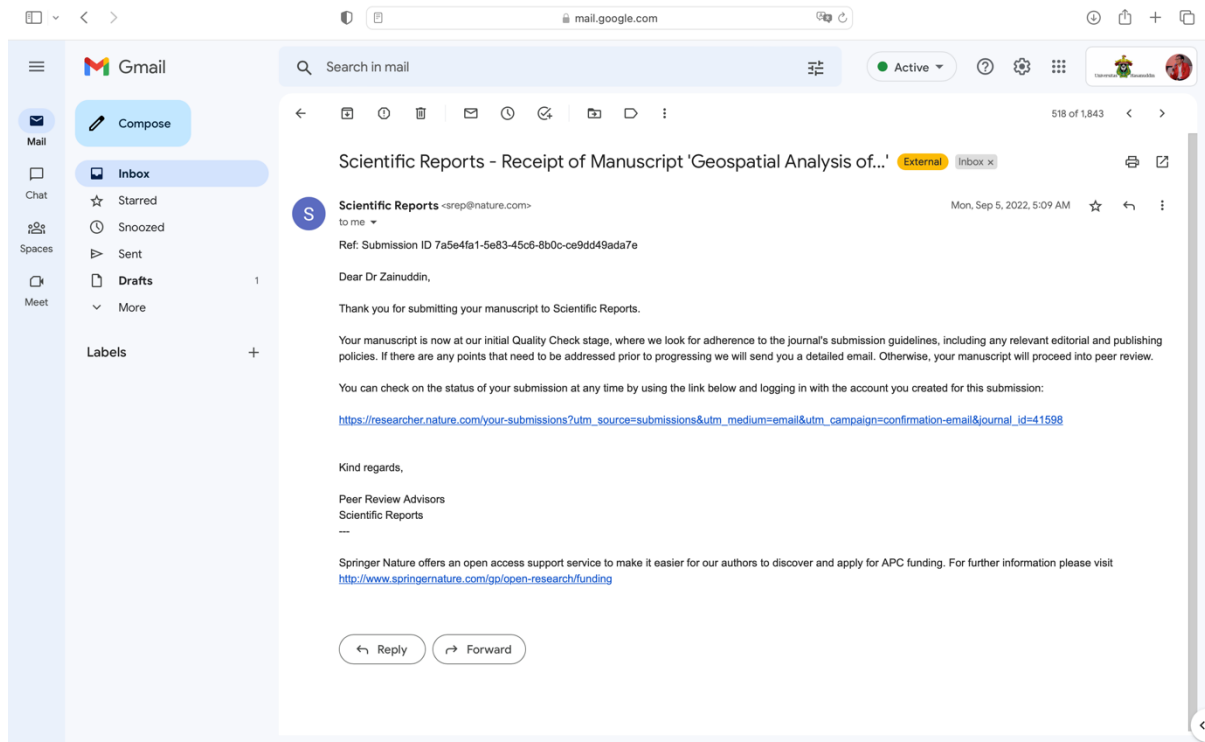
mail.google.com

Gmail

Search in mail

Active

Universitas Hasanuddin

Compose

Mail

Chat

Spaces

Meet

Inbox

Starred

Snoozed

Sent

Drafts 1

More

Labels +

518 of 1,843

Scientific Reports - Receipt of Manuscript 'Geospatial Analysis of...' External Inbox ×

S

Scientific Reports <srep@nature.com>
to me

Mon, Sep 5, 2022, 5:09 AM

Ref: Submission ID 7a5e4fa1-5e83-45c6-8b0c-ce9dd49ada7e

Dear Dr Zainuddin,

Thank you for submitting your manuscript to Scientific Reports.

Your manuscript is now at our initial Quality Check stage, where we look for adherence to the journal's submission guidelines, including any relevant editorial and publishing policies. If there are any points that need to be addressed prior to progressing we will send you a detailed email. Otherwise, your manuscript will proceed into peer review.

You can check on the status of your submission at any time by using the link below and logging in with the account you created for this submission:

https://researcher.nature.com/your-submissions?utm_source=submissions&utm_medium=email&utm_campaign=confirmation-email&journal_id=41598

Kind regards,

Peer Review Advisors
Scientific Reports
---

Springer Nature offers an open access support service to make it easier for our authors to discover and apply for APC funding. For further information please visit
http://www.springernature.com/gp/open-research/funding

Reply

Forward